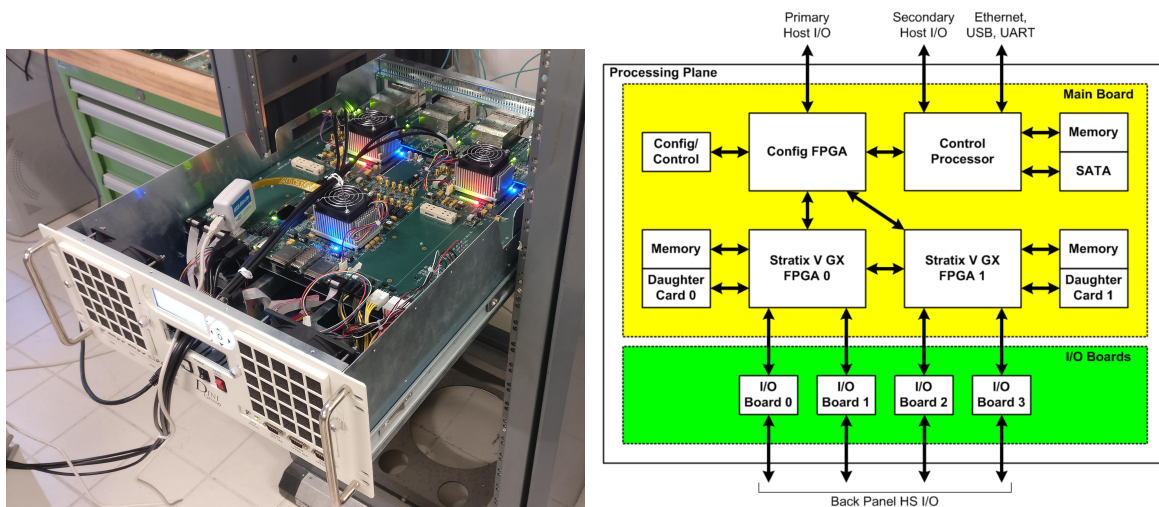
Primary Host I/O

Secondary Host I/O

Ethernet, USB, UART

Processing Plane

Main Board

Config/ Control

Config FPGA

Control Processor

Memory

SATA

Memory

Daughter Card 0

Stratix V GX FPGA 0

Stratix V GX FPGA 1

Memory

Daughter Card 1

I/O Boards

I/O Board 0

I/O Board 1

I/O Board 2

I/O Board 3

Back Panel HS I/O